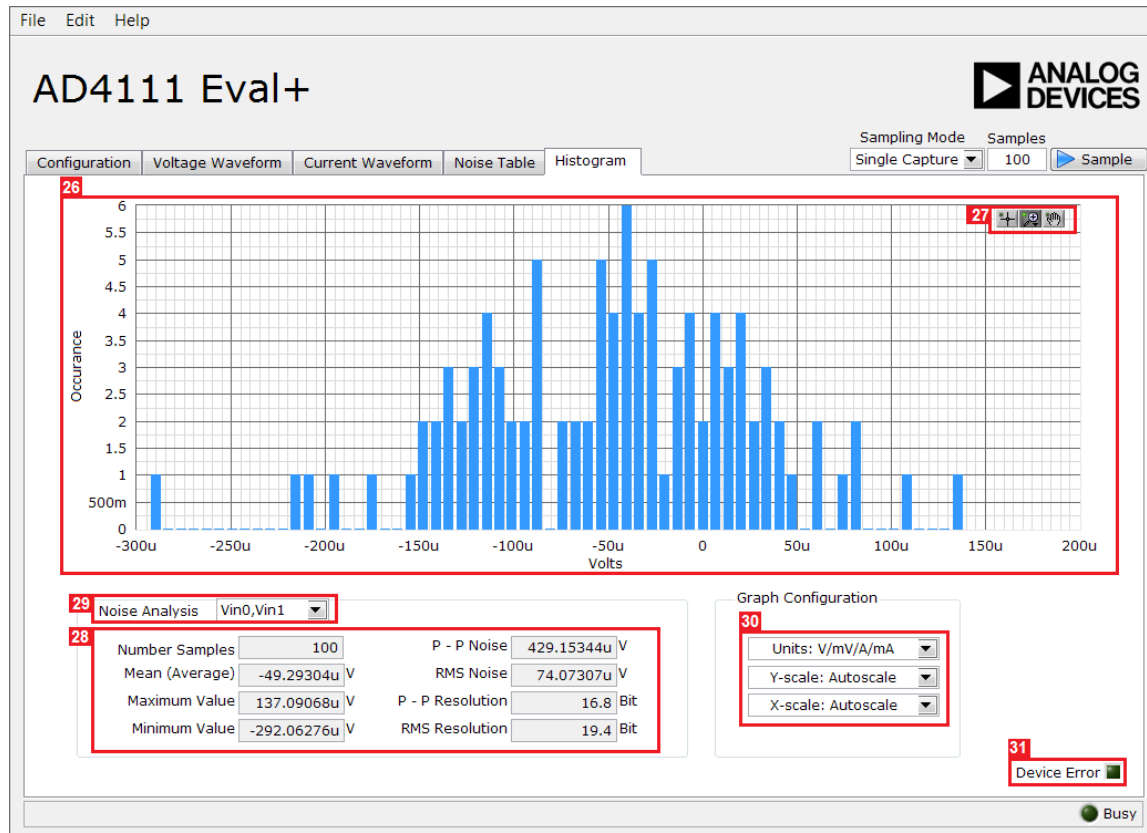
File Edit Help

AD4111 Eval+

ANALOG DEVICES

Configuration | Voltage Waveform | Current Waveform | Noise Table | Histogram

Sampling Mode
Single Capture

Samples
100

Sample

26

27

6
5.5
5
4.5
4
3.5
3
2.5
2
1.5
1
500m
0

Occurance

-300u -250u -200u -150u -100u -50u 0 50u 100u 150u 200u

Volts

29 Noise Analysis Vin0,Vin1

28

| | | | | |
|---|---|---|---|---|
| Number Samples | 100 | | P - P Noise | 429.15344u V |
| Mean (Average) | -49.29304u V | | RMS Noise | 74.07307u V |
| Maximum Value | 137.09068u V | | P - P Resolution | 16.8 Bit |
| Minimum Value | -292.06276u V | | RMS Resolution | 19.4 Bit |

Graph Configuration

30

Units: V/mV/A/mA
Y-scale: Autoscale
X-scale: Autoscale

31

Device Error

Busy